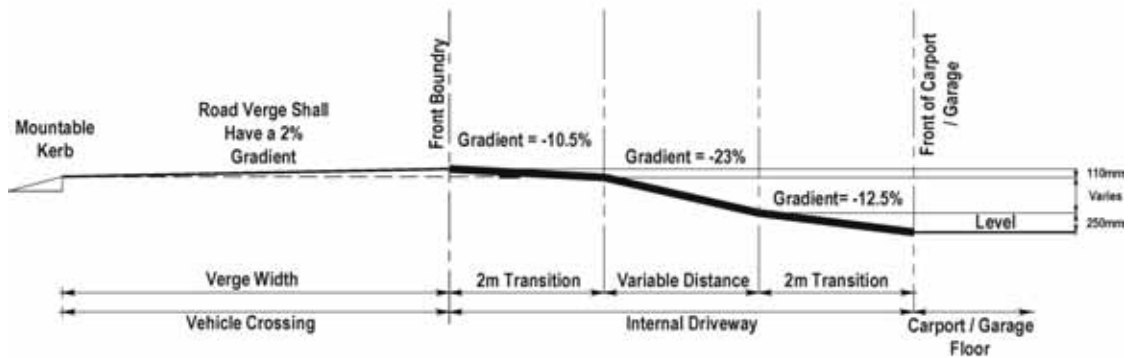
Mountable Kerb

Road Verge Shall Have a 2% Gradient

Front Boundry

Gradient = -10.5%

Gradient = -23%

Gradient= -12.5%

Front of Carport / Garage

Level

110mm

Varies

250mm

Verge Width

2m Transition

Variable Distance

2m Transition

Vehicle Crossing

Internal Driveway

Carport / Garage Floor